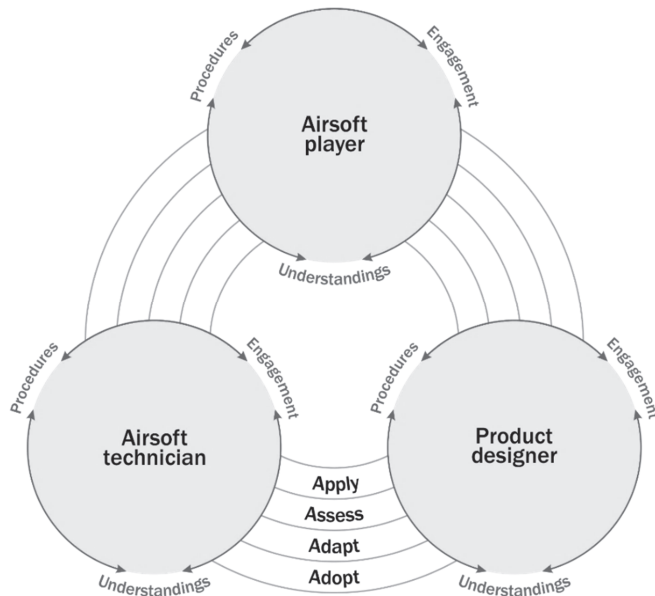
Procedures

Engagement

Airsoft player

Understandings

Procedures

Engagement

Airsoft technician

Understandings

Procedures

Engagement

Product designer

Understandings

Apply

Assess

Adapt

Adopt